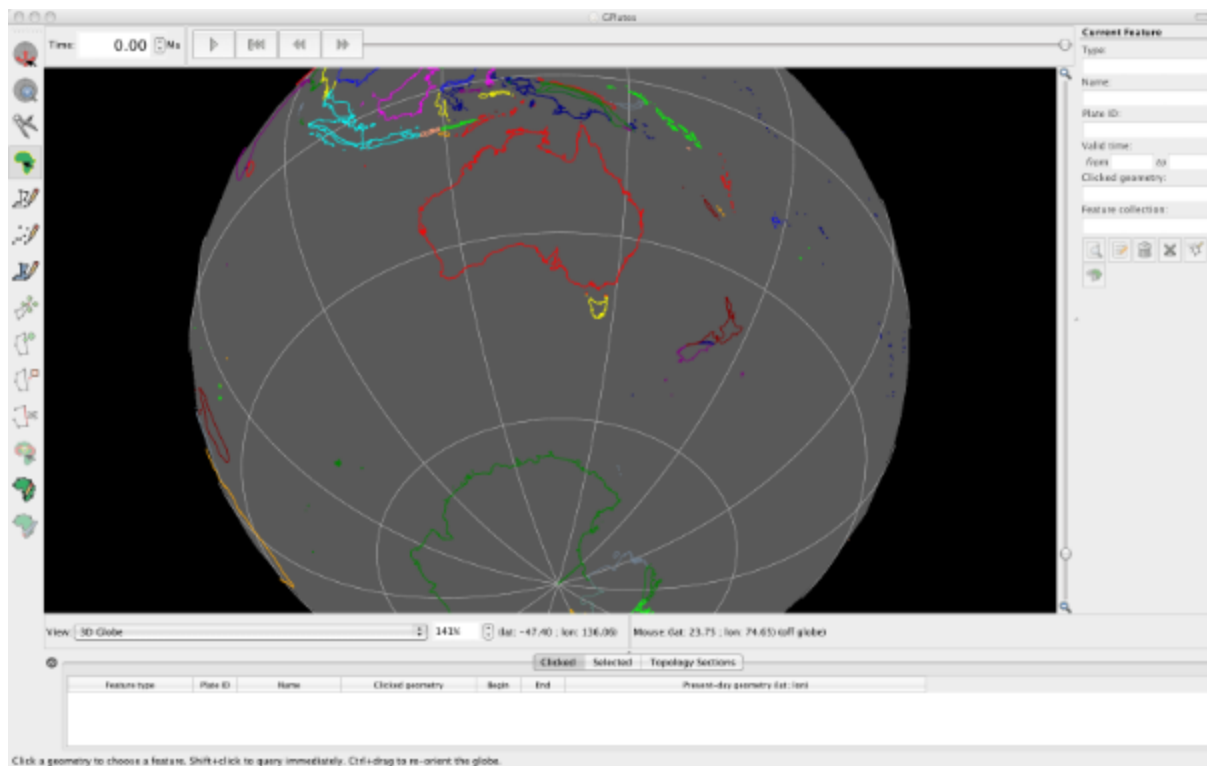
GPlates

Time: 0.00 Ma

Current Feature
Type:
Name:
Plate ID:
Valid time:
from to
Clicked geometry:
Feature collection:

View: 3D Globe
141%
(lat: -47.40 ; lon: 136.09)
Mouse (lat: 23.75 ; lon: 74.65) (off globe)

Clicked | Selected | Topology Sections

| Feature type | Plate ID | Name | Clicked geometry | Begin | End | Present-day geometry (lat : lon) |
|---|---|---|---|---|---|---|

Click a geometry to choose a feature. Shift+click to query immediately. Ctrl+drag to re-orient the globe.